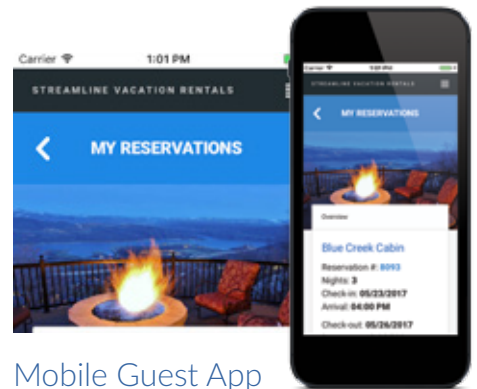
Carrier
1:01 PM
STREAMLINE VACATION RENTALS
MY RESERVATIONS

STREAMLINE VACATION RENTALS
MY RESERVATIONS
Overview
Blue Creek Cabin
Reservation #: 8093
Nights: 3
Check-in: 05/23/2017
Arrival: 04:00 PM
Check-out: 05/26/2017

Mobile Guest App